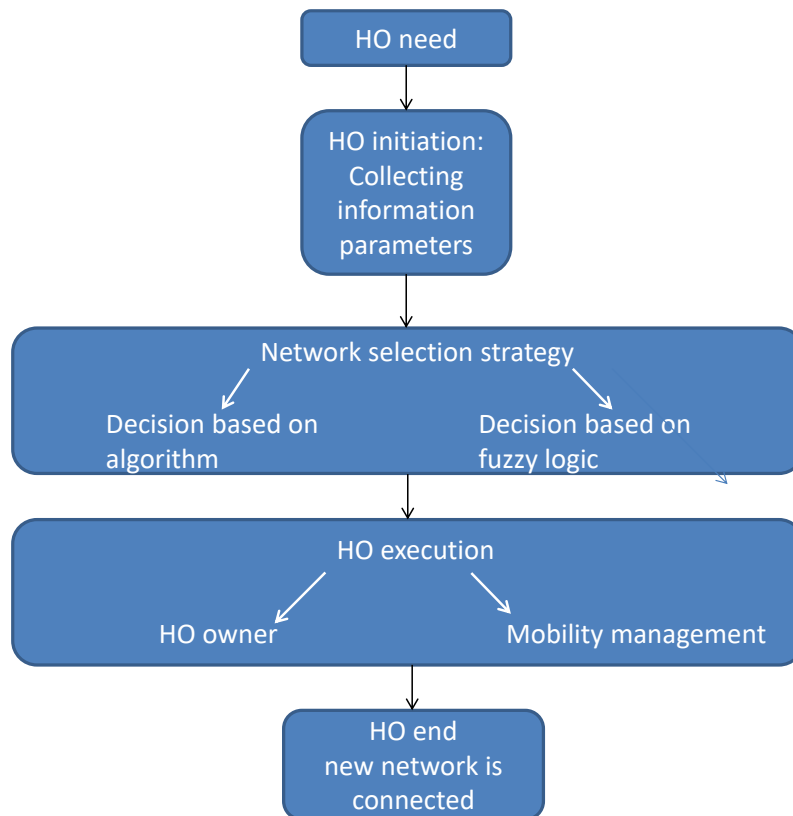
HO need

HO initiation: Collecting information parameters

Network selection strategy

Decision based on algorithm

Decision based on fuzzy logic

HO execution

HO owner

Mobility management

HO end
new network is connected